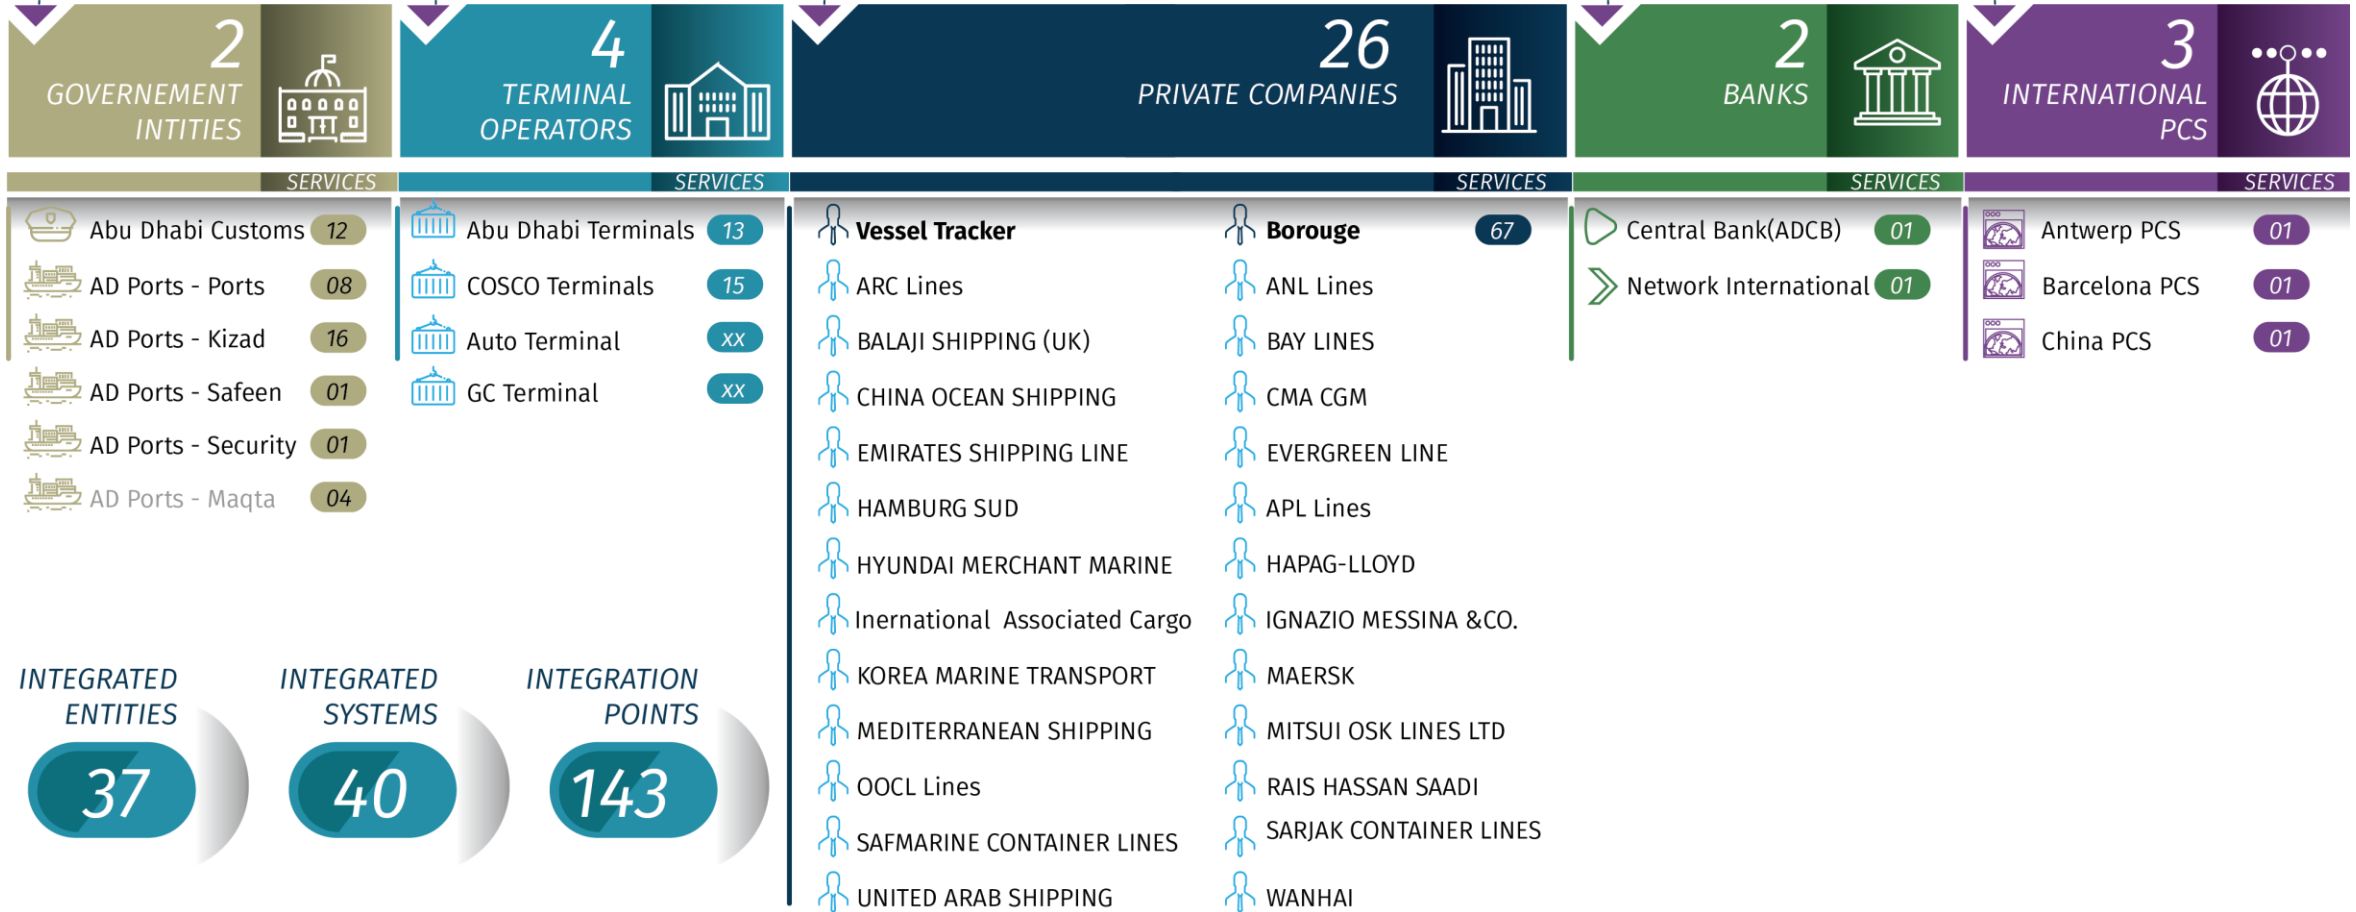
2
GOVERNEMENT INTITIES
SERVICES

Abu Dhabi Customs 12
AD Ports - Ports 08
AD Ports - Kizad 16
AD Ports - Safeen 01
AD Ports - Security 01
AD Ports - Maqta 04

4
TERMINAL OPERATORS
SERVICES

Abu Dhabi Terminals 13
COSCO Terminals 15
Auto Terminal XX
GC Terminal XX

26
PRIVATE COMPANIES
SERVICES

Vessel Tracker
ARC Lines
BALAJI SHIPPING (UK)
CHINA OCEAN SHIPPING
EMIRATES SHIPPING LINE
HAMBURG SUD
HYUNDAI MERCHANT MARINE
Inernational Associated Cargo
KOREA MARINE TRANSPORT
MEDITERRANEAN SHIPPING
OOCL Lines
SAFMARINE CONTAINER LINES
UNITED ARAB SHIPPING

Borouge 67
ANL Lines
BAY LINES
CMA CGM
EVERGREEN LINE
APL Lines
HAPAG-LLOYD
IGNAZIO MESSINA &CO.
MAERSK
MITSUI OSK LINES LTD
RAIS HASSAN SAADI
SARJAK CONTAINER LINES
WANHAI

2
BANKS
SERVICES

Central Bank(ADCB) 01
Network International 01

3
INTERNATIONAL PCS
SERVICES

Antwerp PCS 01
Barcelona PCS 01
China PCS 01

INTEGRATED ENTITIES
37
INTEGRATED SYSTEMS
40
INTEGRATION POINTS
143